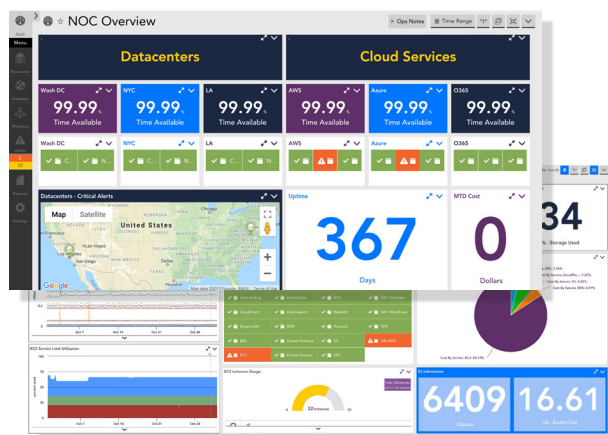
NOC Overview

Ops Notes

Time Range

Dash

Menu

Resources

Websites

Mapping

Alerts

2

2

Reports

Settings

Datacenters

Cloud Services

Wash DC

99.99%

Time Available

NYC

99.99%

Time Available

LA

99.99%

Time Available

AWS

99.99%

Time Available

Azure

99.99%

Time Available

O365

99.99%

Time Available

Wash DC

NYC

LA

AWS

Azure

O365

Datacenters - Critical Alerts

Map

Satellite

United States

Chicago

Las Vegas

Los Angeles

Mexico

Google

Map data ©2017 Google, INEGI

Terms of Use

Uptime

367

Days

MTD Cost

0

Dollars

34

% - Storage Used

EC2 Service Limit Utilization

EC2 Instances Gauge

S3 Information

6409

Objects

16.61

GB - Bucket Size